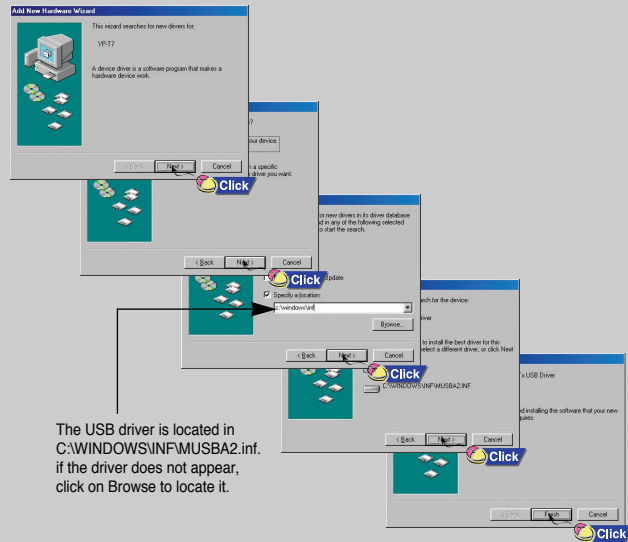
Add New Hardware Wizard

This wizard searches for new drivers for:

YP-T7

A device driver is a software program that makes a hardware device work.

< Back
Next >
Cancel

Click

?

our device.

n a specific
driver you want.

< Back
Next >
Cancel

Click

for new drivers in its driver database
d in any of the following selected
to start the search.

pdate

Specify a location:

c:\windows\inf

Browse...

< Back
Next >
Cancel

Click

rch for the device:

river

to install the best driver for this
elect a different driver, or click Next

C:\WINDOWS\INF\MUSBA2.INF

< Back
Next >
Cancel

Click

's USB Driver

d installing the software that your new
quires.

< Back
Finish
Cancel

Click

The USB driver is located in C:\WINDOWS\INF\MUSBA2.inf. if the driver does not appear, click on Browse to locate it.